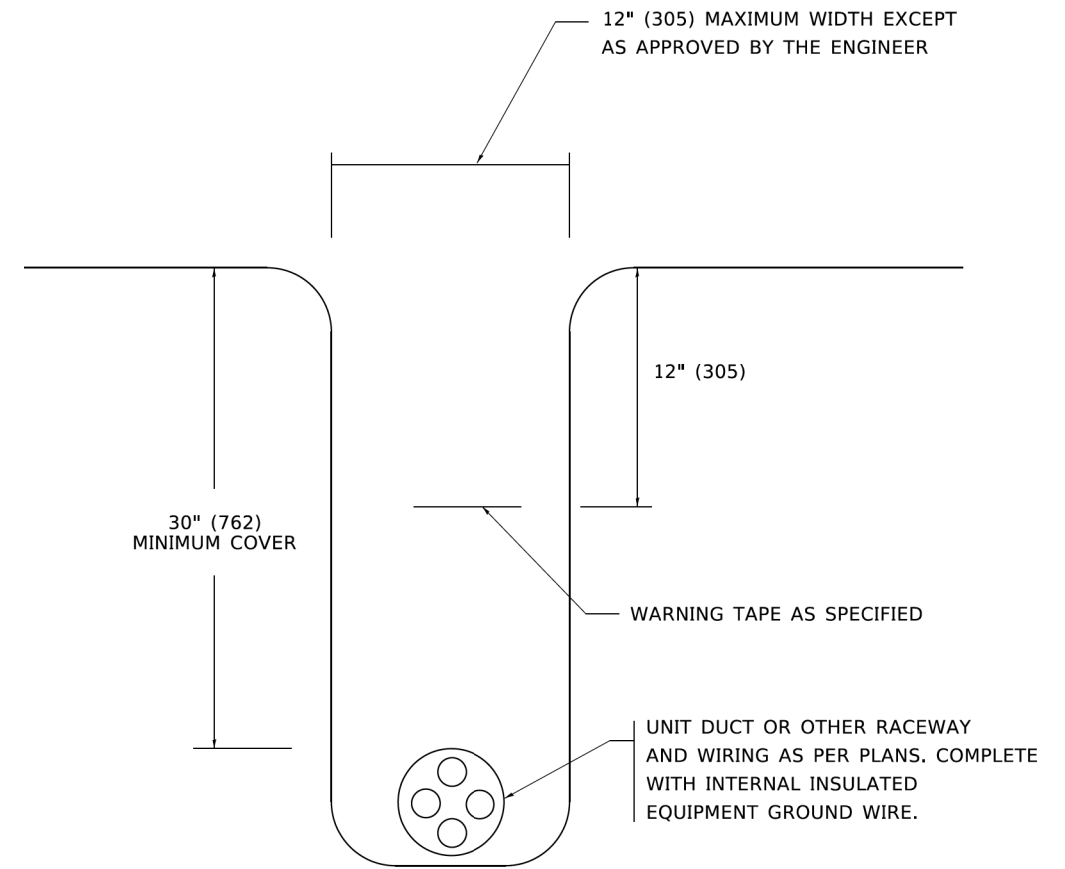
12" (305) MAXIMUM WIDTH EXCEPT AS APPROVED BY THE ENGINEER

12" (305)

30" (762) MINIMUM COVER

WARNING TAPE AS SPECIFIED

UNIT DUCT OR OTHER RACEWAY AND WIRING AS PER PLANS. COMPLETE WITH INTERNAL INSULATED EQUIPMENT GROUND WIRE.